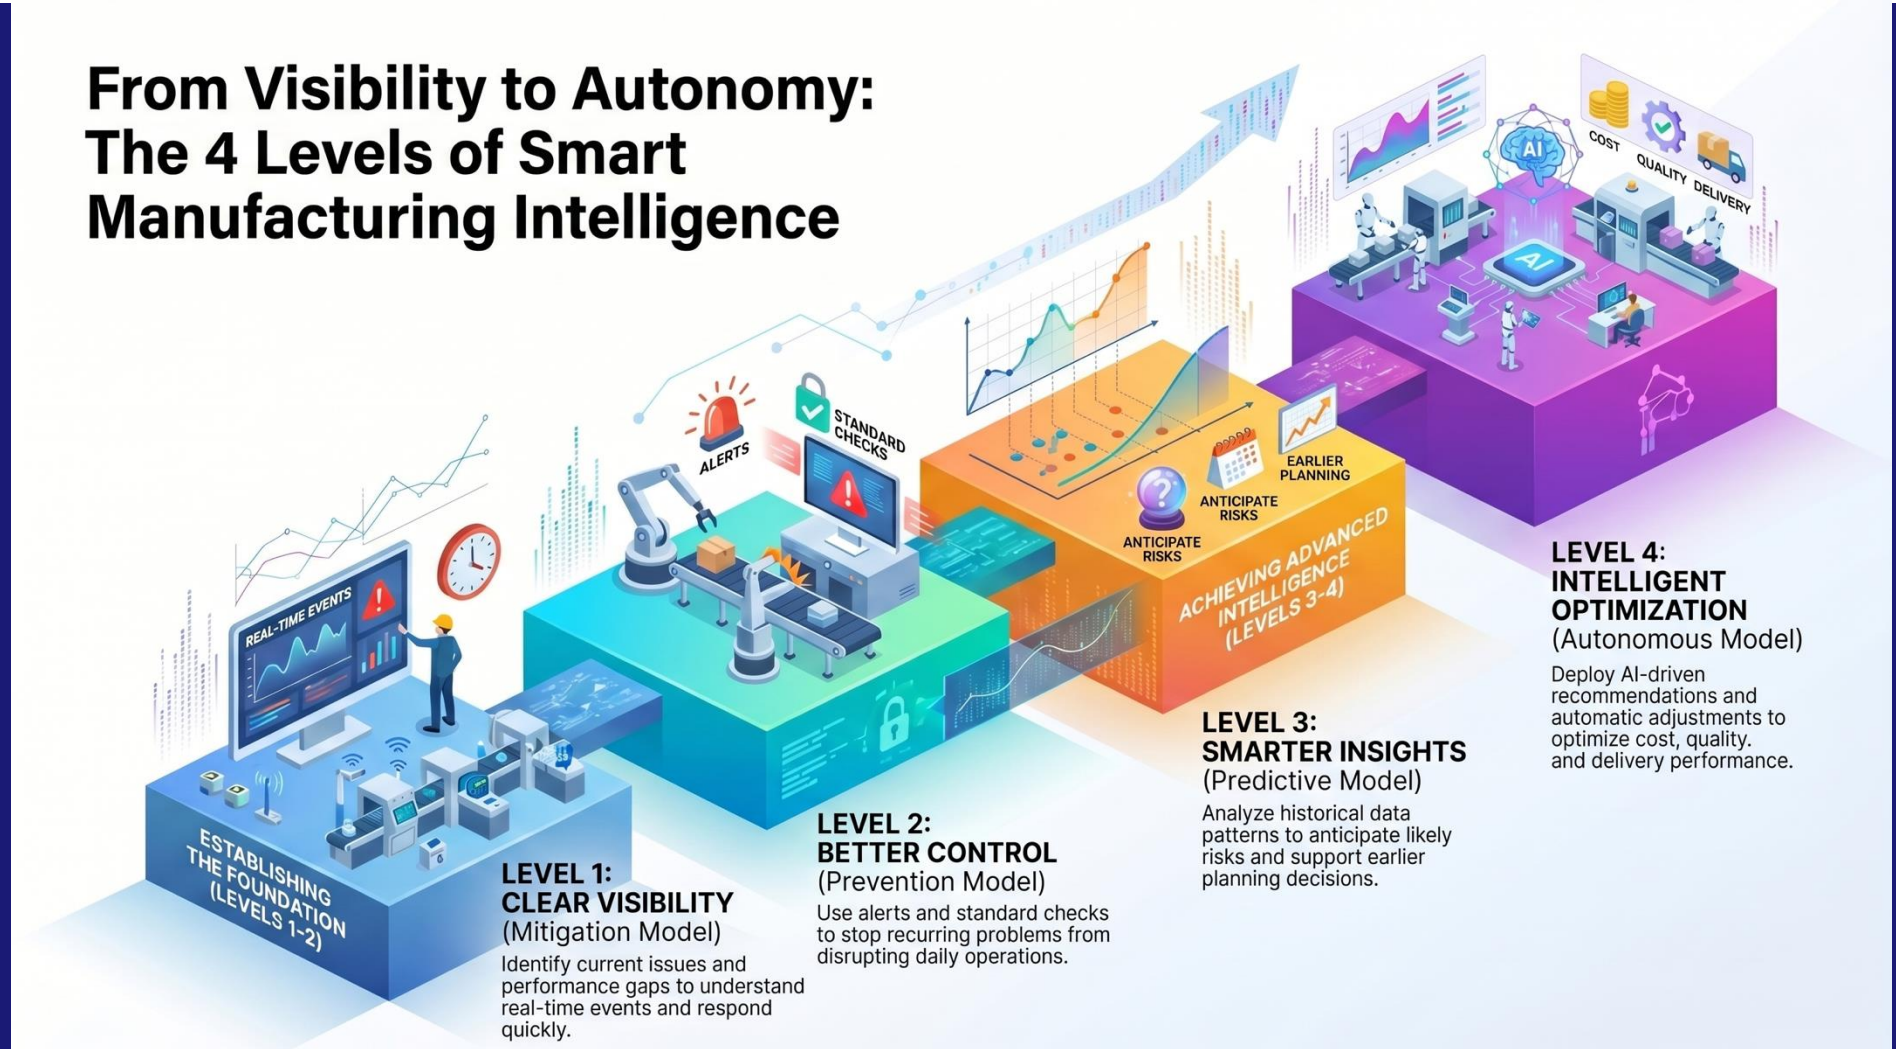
From Visibility to Autonomy: The 4 Levels of Smart Manufacturing Intelligence

REAL-TIME EVENTS

ALERTS

STANDARD CHECKS

ANTICIPATE RISKS

ANTICIPATE RISKS

EARLIER PLANNING

AI

AI

COST

QUALITY

DELIVERY

ESTABLISHING THE FOUNDATION (LEVELS 1-2)

ACHIEVING ADVANCED INTELLIGENCE (LEVELS 3-4)

LEVEL 1: CLEAR VISIBILITY
(Mitigation Model)
Identify current issues and performance gaps to understand real-time events and respond quickly.

LEVEL 2: BETTER CONTROL
(Prevention Model)
Use alerts and standard checks to stop recurring problems from disrupting daily operations.

LEVEL 3: SMARTER INSIGHTS
(Predictive Model)
Analyze historical data patterns to anticipate likely risks and support earlier planning decisions.

LEVEL 4: INTELLIGENT OPTIMIZATION
(Autonomous Model)
Deploy AI-driven recommendations and automatic adjustments to optimize cost, quality. and delivery performance.